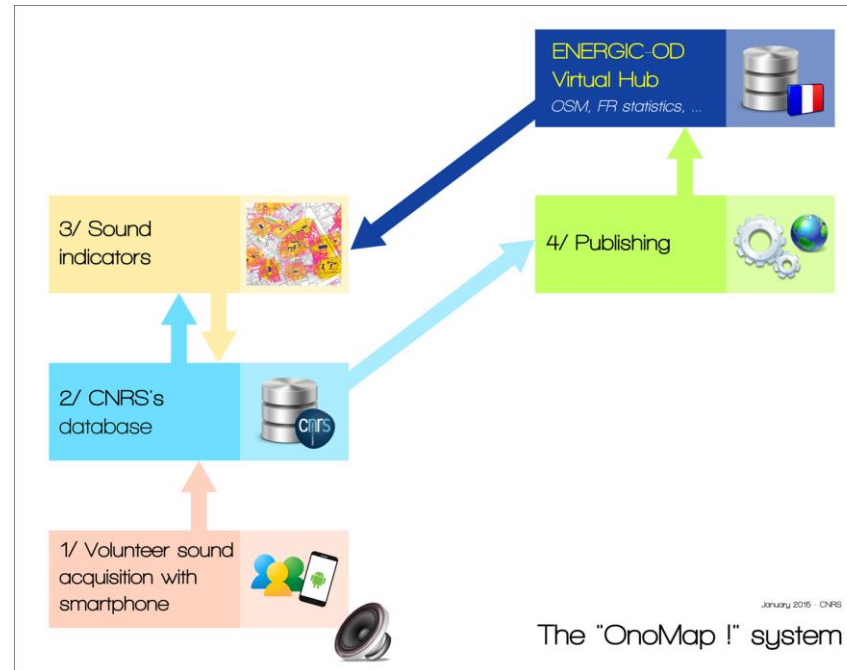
ENERGIC-OD
Virtual Hub
OSM, FR statistics, ...

3/ Sound indicators

4/ Publishing

2/ CNRS's database

cnrs

1/ Volunteer sound acquisition with smartphone

January 2015 - CNRS

The "OnoMap !" system